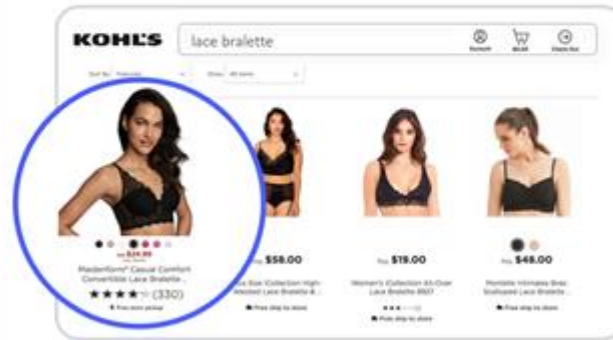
KOHL'S

lace bralette

Account

$0.00

Check Out

Sort by: Featured

Show: All items

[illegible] $24.99

Maidenform® Casual Comfort Convertible Lace Bralette...

(330)

Free store pickup

$58.00

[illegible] Size Collection High-Waisted Lace Bralette &...

Free ship to store

Reg. $19.00

Women's Collection All-Over Lace Bralette 8507

Free ship to store

Reg. $48.00

Montelle Intimates Bras: Scalloped Lace Bralette...

Free ship to store